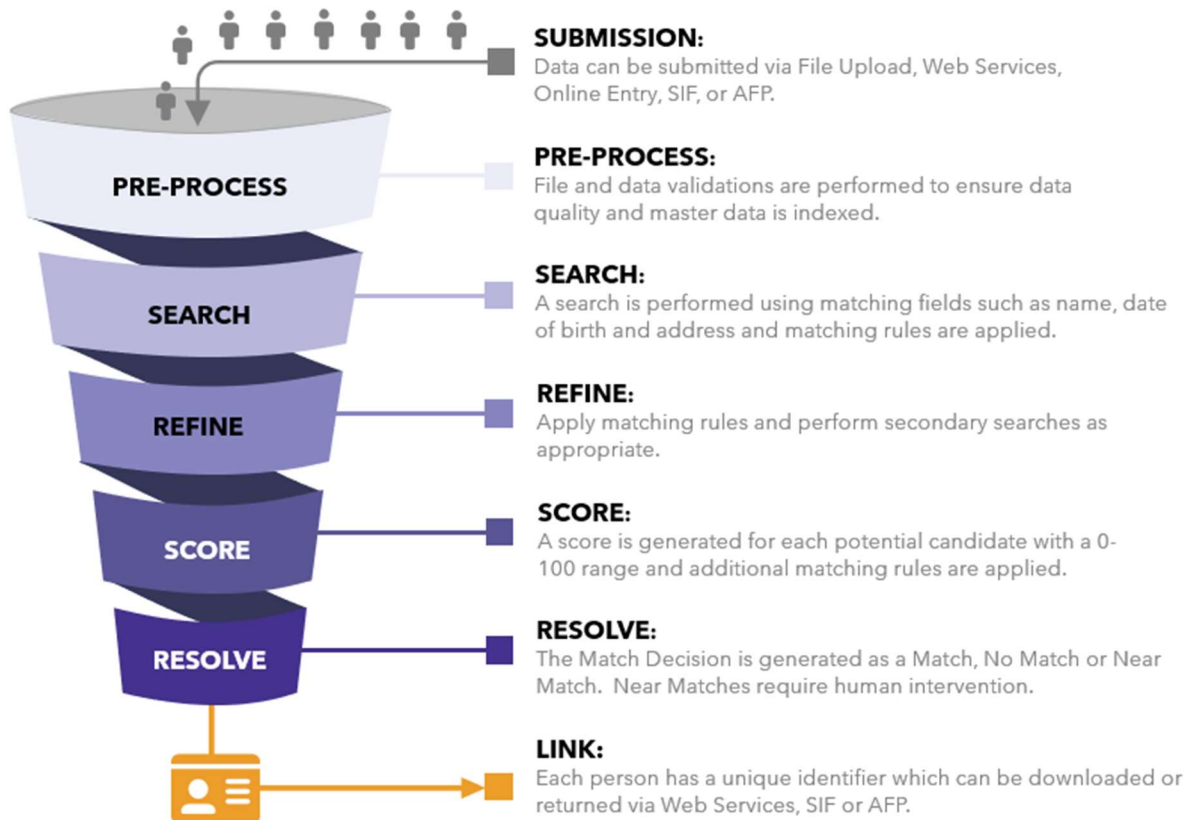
PRE-PROCESS

SEARCH

REFINE

SCORE

RESOLVE

SUBMISSION:
Data can be submitted via File Upload, Web Services, Online Entry, SIF, or AFP.

PRE-PROCESS:
File and data validations are performed to ensure data quality and master data is indexed.

SEARCH:
A search is performed using matching fields such as name, date of birth and address and matching rules are applied.

REFINE:
Apply matching rules and perform secondary searches as appropriate.

SCORE:
A score is generated for each potential candidate with a 0-100 range and additional matching rules are applied.

RESOLVE:
The Match Decision is generated as a Match, No Match or Near Match. Near Matches require human intervention.

LINK:
Each person has a unique identifier which can be downloaded or returned via Web Services, SIF or AFP.